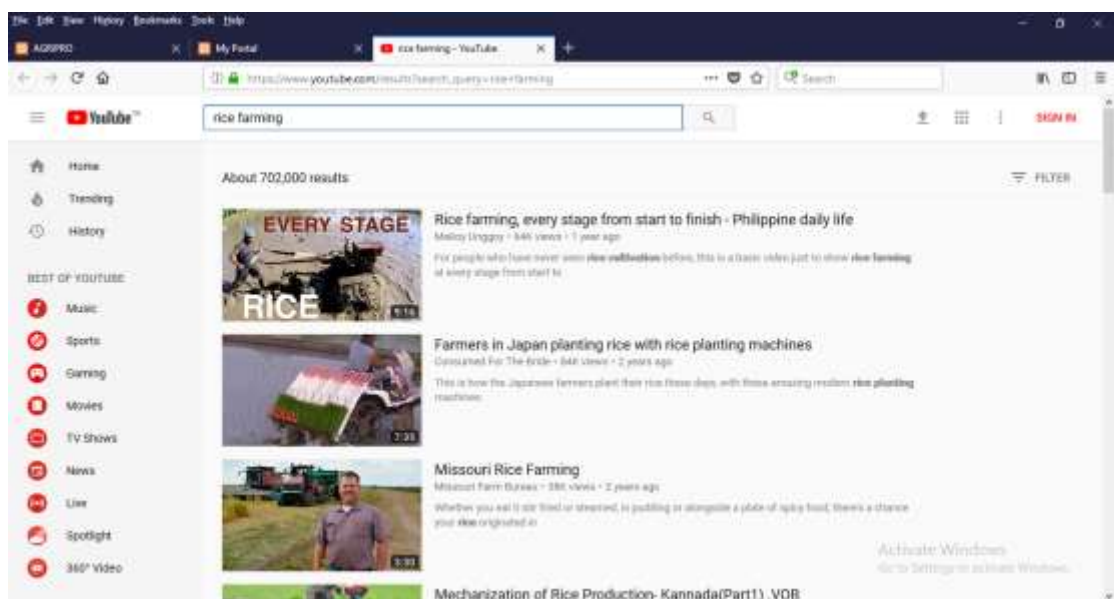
File Edit View History Bookmarks Tools Help

AGRIPRO
My Portal
rice farming - YouTube

https://www.youtube.com/results?search_query=rice+farming
Search

YouTube
rice farming
SIGN IN

Home
Trending
History

BEST OF YOUTUBE
Music
Sports
Gaming
Movies
TV Shows
News
Live
Spotlight
360° Video

About 702,000 results
FILTER

EVERY STAGE
RICE
Rice farming, every stage from start to finish - Philippine daily life
Malloy Uyggoy • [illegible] views • 1 year ago
For people who have never seen rice cultivation before, this is a basic video just to show rice farming at every stage from start to

Farmers in Japan planting rice with rice planting machines
Consumed For The Bride • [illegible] views • 2 years ago
This is how the Japanese farmers plant their rice these days, with these amazing modern rice planting machines
7:35

Missouri Rice Farming
Missouri Farm Bureau • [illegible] views • 2 years ago
Whether you eat it stir fried or steamed, in pudding or alongside a plate of spicy food, there's a chance your rice originated in
3:30

Mechanization of Rice Production- Kannada(Part1) .VOB

Activate Windows
Go to Settings to activate Windows.